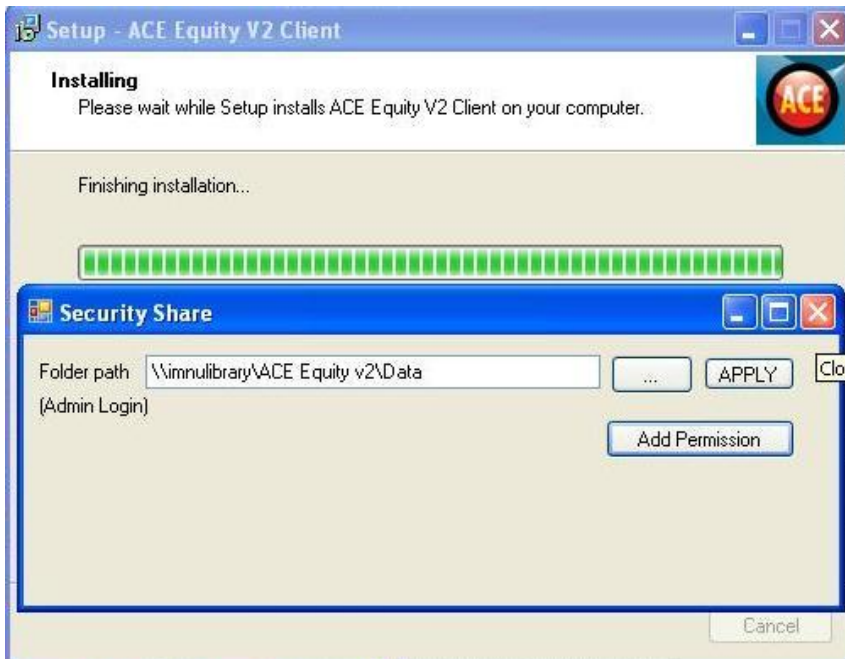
Setup - ACE Equity V2 Client

Installing
Please wait while Setup installs ACE Equity V2 Client on your computer.

ACE

Finishing installation...

Security Share

Folder path \\imnulibrary\ACE Equity v2\Data ... APPLY Clo

(Admin Login)

Add Permission

Cancel